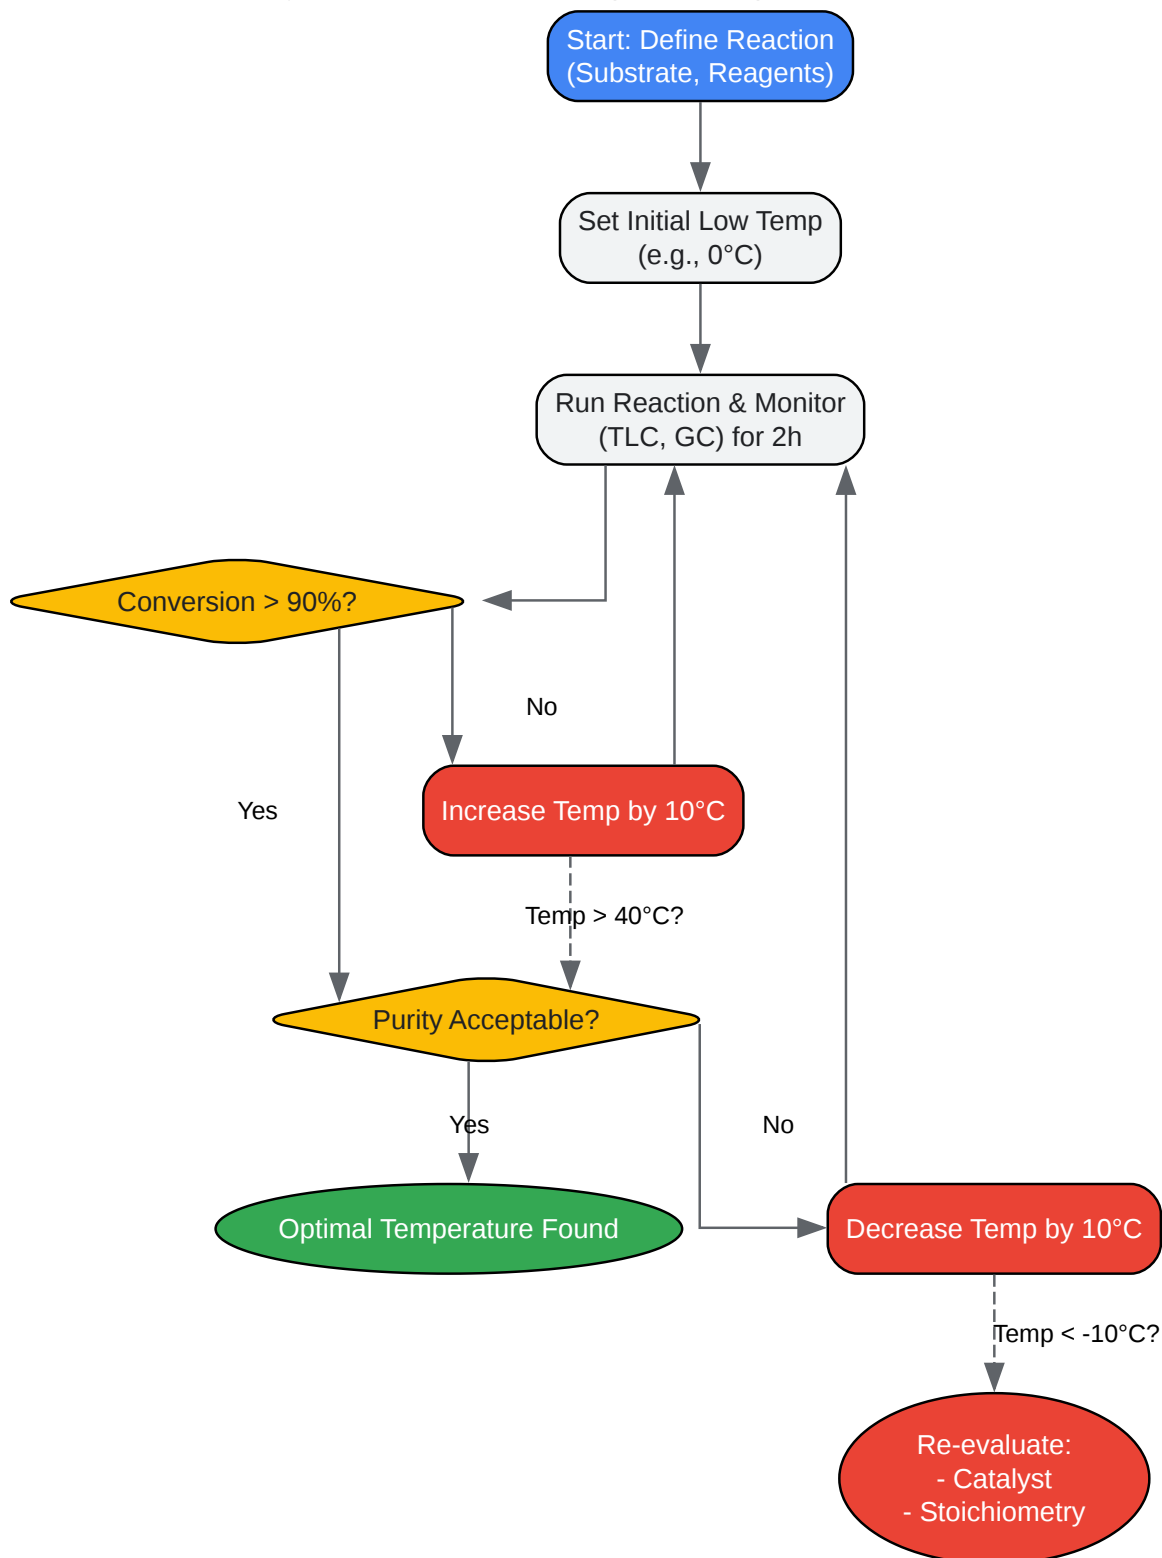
Start: Define Reaction (Substrate, Reagents)

Set Initial Low Temp (e.g., 0°C)

Run Reaction & Monitor (TLC, GC) for 2h

Conversion > 90%?

No

Yes

Increase Temp by 10°C

Temp > 40°C?

Purity Acceptable?

Yes

No

Optimal Temperature Found

Decrease Temp by 10°C

Temp < -10°C?

Re-evaluate:
- Catalyst
- Stoichiometry